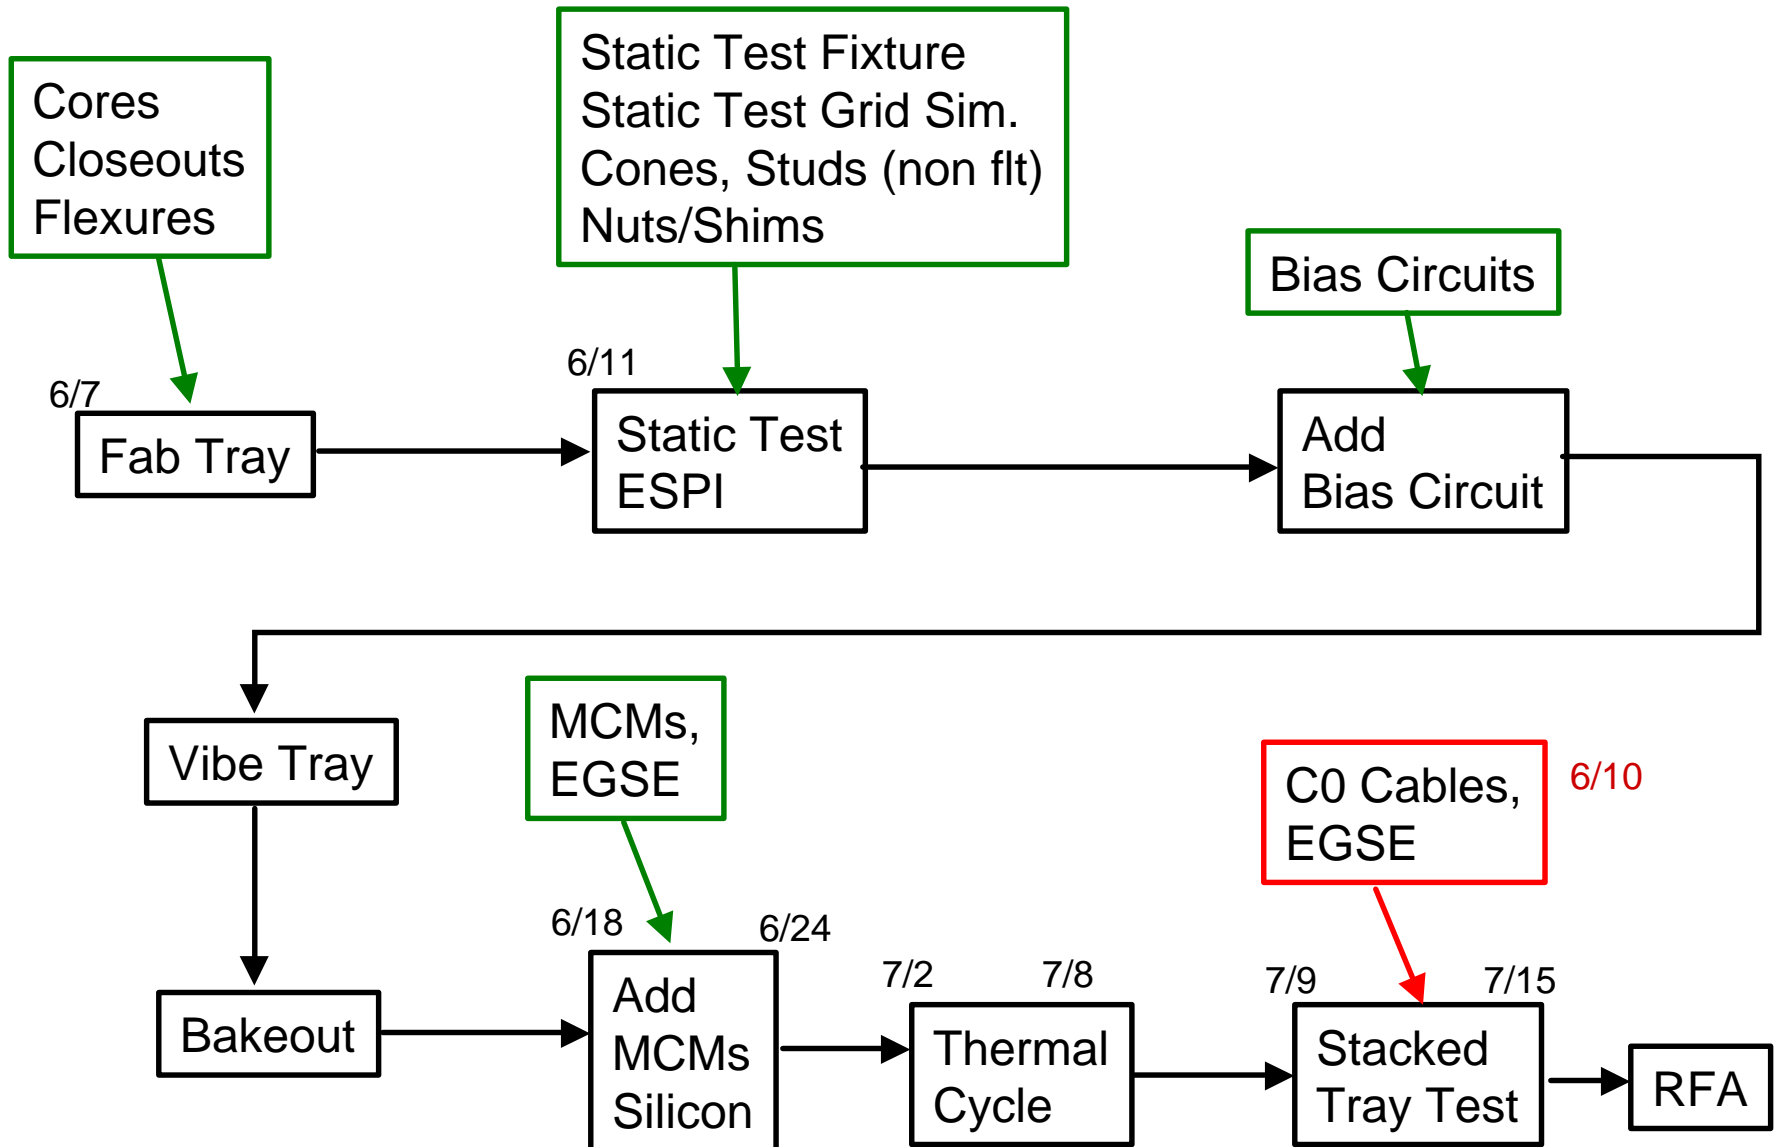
Cores
Closeouts
Flexures

Static Test Fixture
Static Test Grid Sim.
Cones, Studs (non flt)
Nuts/Shims

Bias Circuits

6/7
Fab Tray

6/11
Static Test
ESPI

Add
Bias Circuit

Vibe Tray

MCMs,
EGSE

C0 Cables,
EGSE

6/10

Bakeout

6/18
6/24
Add
MCMs
Silicon

7/2
7/8
Thermal
Cycle

7/9
7/15
Stacked
Tray Test

RFA